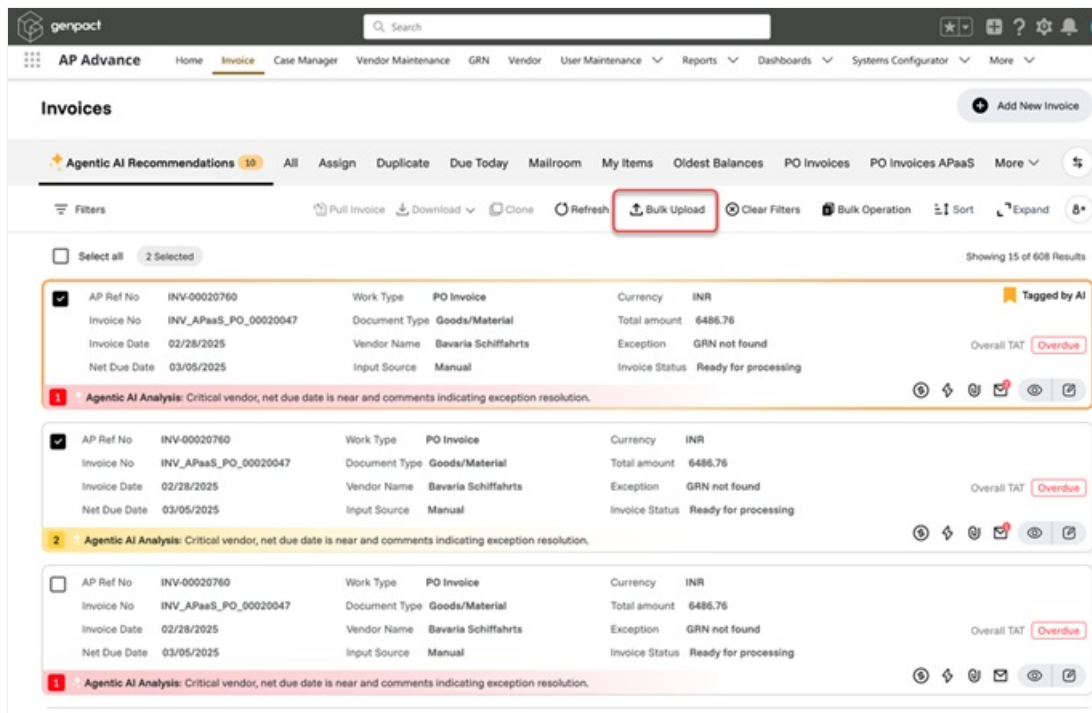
genpact

Search

AP Advance Home Invoice Case Manager Vendor Maintenance GRN Vendor User Maintenance Reports Dashboards Systems Configurator More

Invoices

Add New Invoice

Agentic AI Recommendations 10 All Assign Duplicate Due Today Mailroom My Items Oldest Balances PO Invoices PO Invoices APaaS More

Filters Pull Invoice Download Clone Refresh Bulk Upload Clear Filters Bulk Operation Sort Expand

Select all 2 Selected

Showing 15 of 608 Results

AP Ref No INV-00020760 Work Type PO Invoice Currency INR Tagged by AI
Invoice No INV_APaaS_PO_00020047 Document Type Goods/Material Total amount 6486.76
Invoice Date 02/28/2025 Vendor Name Bavaria Schiffahrts Exception GRN not found Overall TAT Overdue
Net Due Date 03/05/2025 Input Source Manual Invoice Status Ready for processing

1 Agentic AI Analysis: Critical vendor, net due date is near and comments indicating exception resolution.

AP Ref No INV-00020760 Work Type PO Invoice Currency INR
Invoice No INV_APaaS_PO_00020047 Document Type Goods/Material Total amount 6486.76
Invoice Date 02/28/2025 Vendor Name Bavaria Schiffahrts Exception GRN not found Overall TAT Overdue
Net Due Date 03/05/2025 Input Source Manual Invoice Status Ready for processing

2 Agentic AI Analysis: Critical vendor, net due date is near and comments indicating exception resolution.

AP Ref No INV-00020760 Work Type PO Invoice Currency INR
Invoice No INV_APaaS_PO_00020047 Document Type Goods/Material Total amount 6486.76
Invoice Date 02/28/2025 Vendor Name Bavaria Schiffahrts Exception GRN not found Overall TAT Overdue
Net Due Date 03/05/2025 Input Source Manual Invoice Status Ready for processing

1 Agentic AI Analysis: Critical vendor, net due date is near and comments indicating exception resolution.